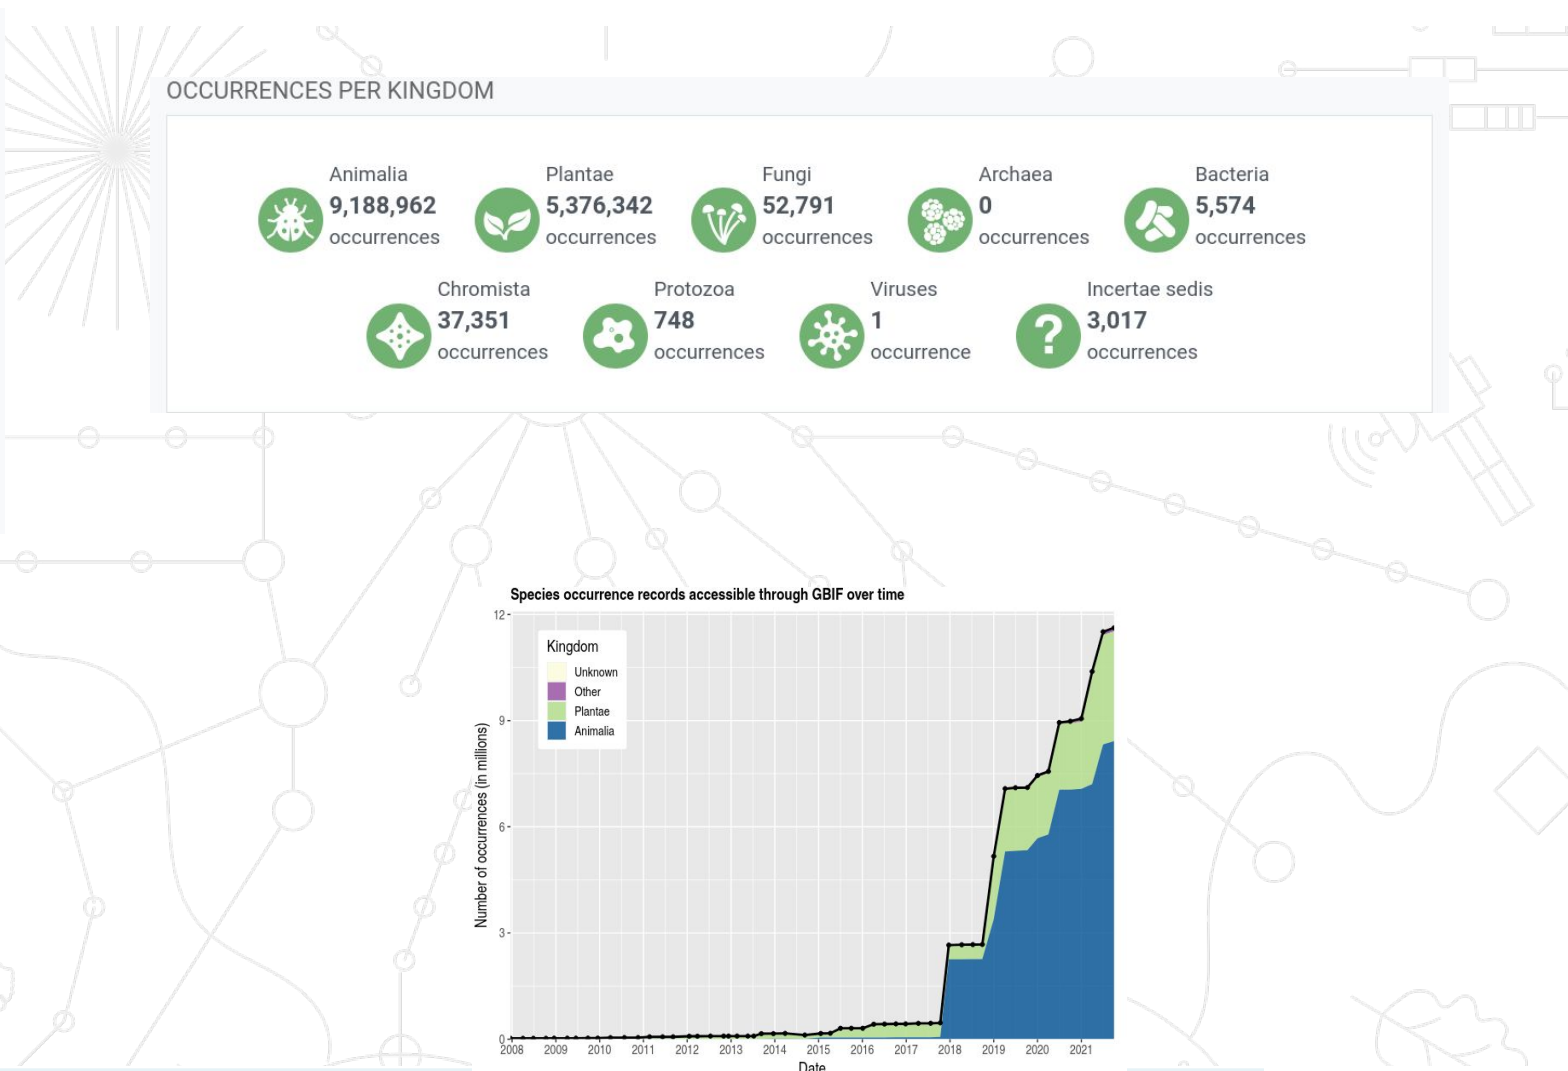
OCCURRENCES PER KINGDOM

Animalia
9,188,962
occurrences

Plantae
5,376,342
occurrences

Fungi
52,791
occurrences

Archaea
0
occurrences

Bacteria
5,574
occurrences

Chromista
37,351
occurrences

Protozoa
748
occurrences

Viruses
1
occurrence

Incertae sedis
3,017
occurrences

Species occurrence records accessible through GBIF over time

Kingdom
Unknown
Other
Plantae
Animalia

Number of occurrences (in millions)
12
9
6
3
0

2008 2009 2010 2011 2012 2013 2014 2015 2016 2017 2018 2019 2020 2021
Date